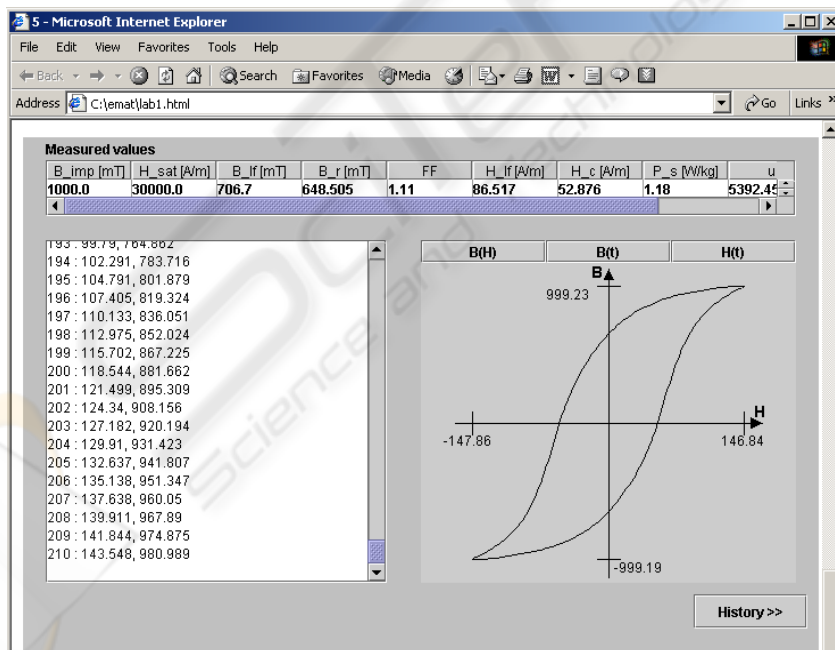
5 - Microsoft Internet Explorer

File Edit View Favorites Tools Help

Back Search Favorites Media

Address C:\emat\lab1.html Go Links

Measured values

| B_imp [mT] | H_sat [A/m] | B_lf [mT] | B_r [mT] | FF | H_lf [A/m] | H_c [A/m] | P_s [W/kg] | u |
|---|---|---|---|---|---|---|---|---|
| 1000.0 | 30000.0 | 706.7 | 648.505 | 1.11 | 86.517 | 52.876 | 1.18 | 5392.45 |

193 : 99.79, 764.862
194 : 102.291, 783.716
195 : 104.791, 801.879
196 : 107.405, 819.324
197 : 110.133, 836.051
198 : 112.975, 852.024
199 : 115.702, 867.225
200 : 118.544, 881.662
201 : 121.499, 895.309
202 : 124.34, 908.156
203 : 127.182, 920.194
204 : 129.91, 931.423
205 : 132.637, 941.807
206 : 135.138, 951.347
207 : 137.638, 960.05
208 : 139.911, 967.89
209 : 141.844, 974.875
210 : 143.548, 980.989

B(H) B(t) H(t)

B
999.23
H
-147.86
146.84
-999.19

History >>